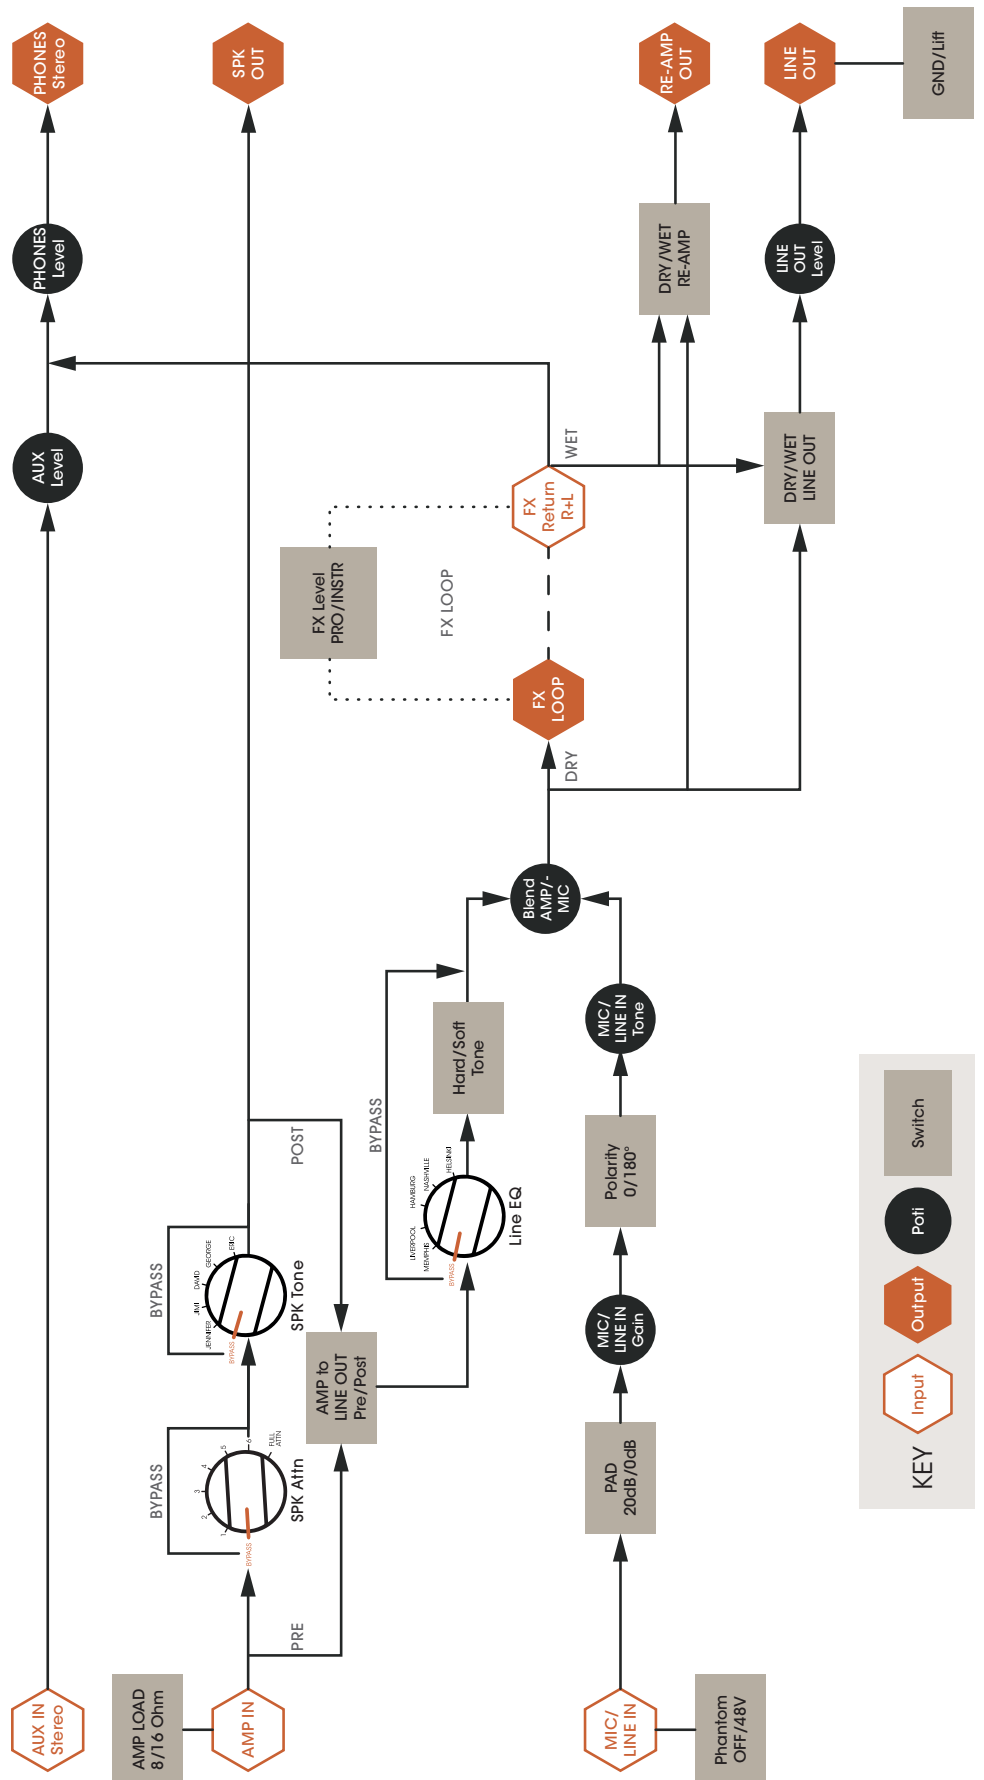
PHONES Stereo

SPK OUT

RE-AMP OUT

LINE OUT

GND/Lift

PHONES Level

DRY/WET RE-AMP

LINE OUT Level

AUX Level

WET

FX Return R+L

DRY/WET LINE OUT

FX Level PRO/INSTR

FX LOOP

FX LOOP

DRY

Blend AMP/-MIC

BYPASS

Hard/Soft Tone

MIC/ LINE IN Tone

POST

BYPASS

LIVERPOOL MEMPHIS HAMBURG NASHVILLE HELSINKI BYPASS

Line EQ

Polarity 0/180°

BYPASS

JENNIFER JIMI DAVID GEORGE ERIC BYPASS

SPK Tone

Switch

Poti

Output

AMP to LINE OUT Pre/Post

MIC/ LINE IN Gain

BYPASS

1 2 3 4 5 6 FULL ATTN BYPASS

SPK Attn

Input

KEY

PAD 20dB/0dB

PRE

AUX IN Stereo

AMP LOAD 8/16 Ohm

AMP IN

MIC/ LINE IN

Phantom OFF/48V